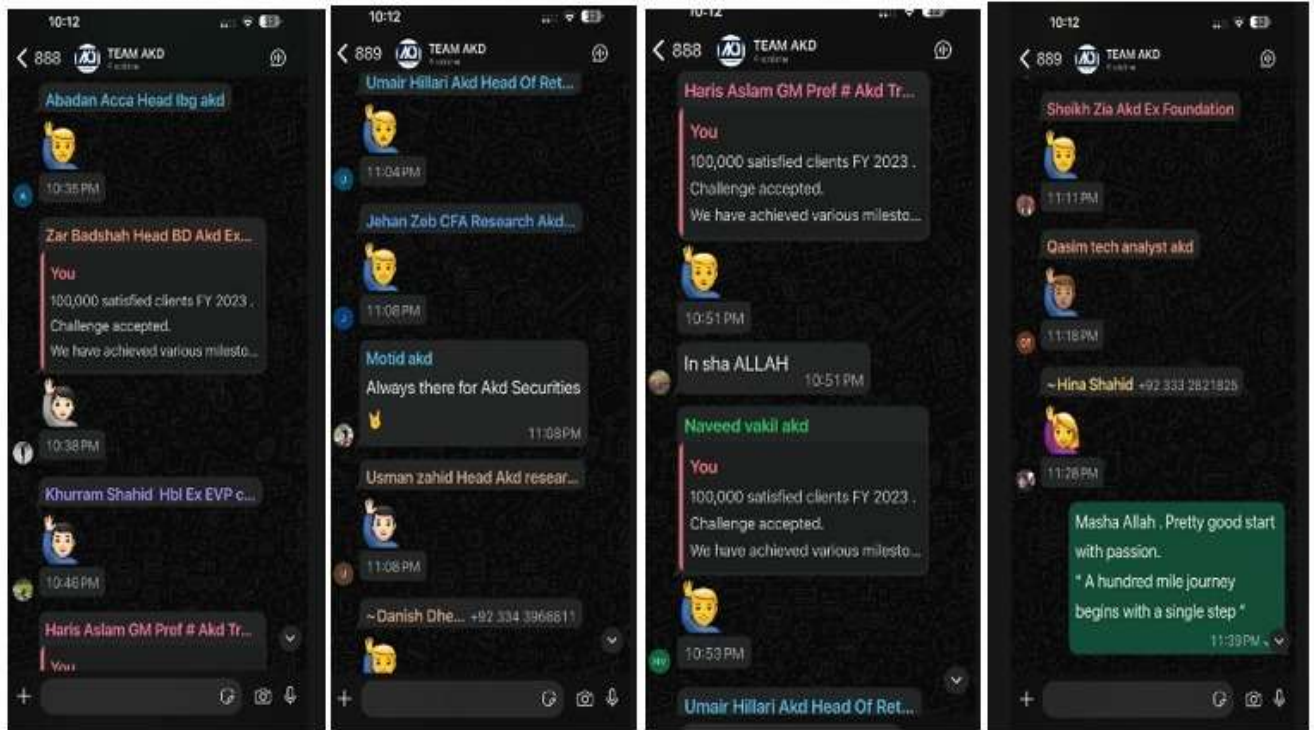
10:12

< 888 TEAM AKD

Abadan Acca Head Ibg akd

10:35 PM

Zar Badshah Head BD Akd Ex...

You
100,000 satisfied clients FY 2023 .
Challenge accepted.
We have achieved various milesto...

10:38 PM

Khurram Shahid Hbl Ex EVP c...

10:46 PM

Haris Aslam GM Pref # Akd Tr...

You

10:12

< 889 TEAM AKD

Umair Hillari Akd Head Of Ret...

11:04 PM

Jehan Zeb CFA Research Akd...

11:06 PM

Motid akd
Always there for Akd Securities
11:08 PM

Usman zahid Head Akd resear...

11:08 PM

~Danish Dhe... +92 334 3966811

10:12

< 888 TEAM AKD

Haris Aslam GM Pref # Akd Tr...

You
100,000 satisfied clients FY 2023 .
Challenge accepted.
We have achieved various milesto...

10:51 PM

In sha ALLAH 10:51 PM

Naveed vakil akd

You
100,000 satisfied clients FY 2023 .
Challenge accepted.
We have achieved various milesto...

10:53 PM

Umair Hillari Akd Head Of Ret...

10:12

< 889 TEAM AKD

Sheikh Zia Akd Ex Foundation

11:11 PM

Qasim tech analyst akd

11:18 PM

~Hina Shahid +92 333 2821825

11:28 PM

Masha Allah . Pretty good start with passion.
" A hundred mile journey begins with a single step "
11:39 PM